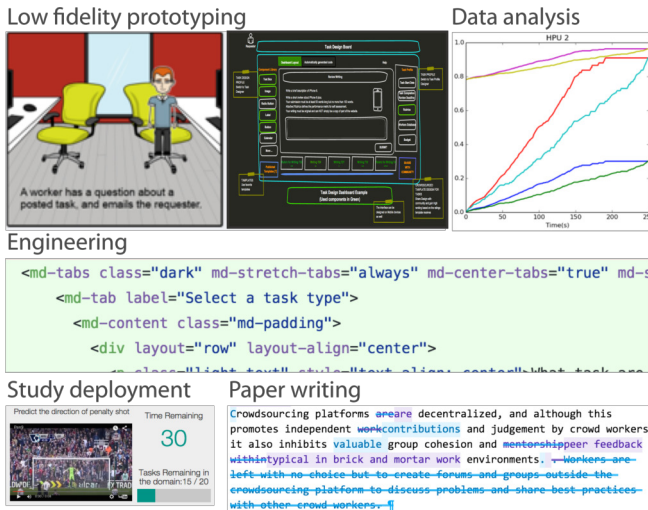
Low fidelity prototyping

A worker has a question about a posted task, and emails the requester.

Task Design Board

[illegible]

Data analysis

HPU 2

1.0

0.8

0.6

0.4

0.2

0.0

0

50

100

150

200

25

Time(s)

Engineering

<md-tabs class="dark" md-stretch-tabs="always" md-center-tabs="true" md-s

<md-tab label="Select a task type">

<md-content class="md-padding">

<div layout="row" layout-align="center">

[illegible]

Study deployment

Predict the direction of penalty shot

Time Remaining

30

Tasks Remaining in the domain: 15 / 20

Paper writing

Crowdsourcing platforms areare decentralized, and although this promotes independent workcontributions and judgement by crowd workers it also inhibits valuable group cohesion and mentorshippeer feedback withintypical in brick and mortar work environments. . Workers are left with no choice but to create forums and groups outside the crowdsourcing platform to discuss problems and share best practices with other crowd workers. ¶